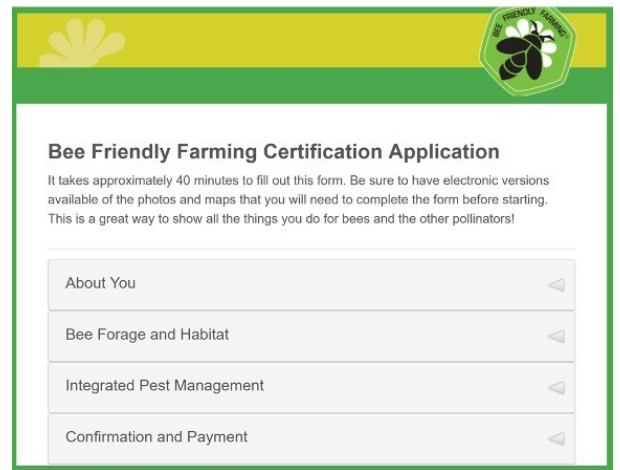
BEE FRIENDLY FARMING

Bee Friendly Farming Certification Application

It takes approximately 40 minutes to fill out this form. Be sure to have electronic versions available of the photos and maps that you will need to complete the form before starting. This is a great way to show all the things you do for bees and the other pollinators!

About You

Bee Forage and Habitat

Integrated Pest Management

Confirmation and Payment